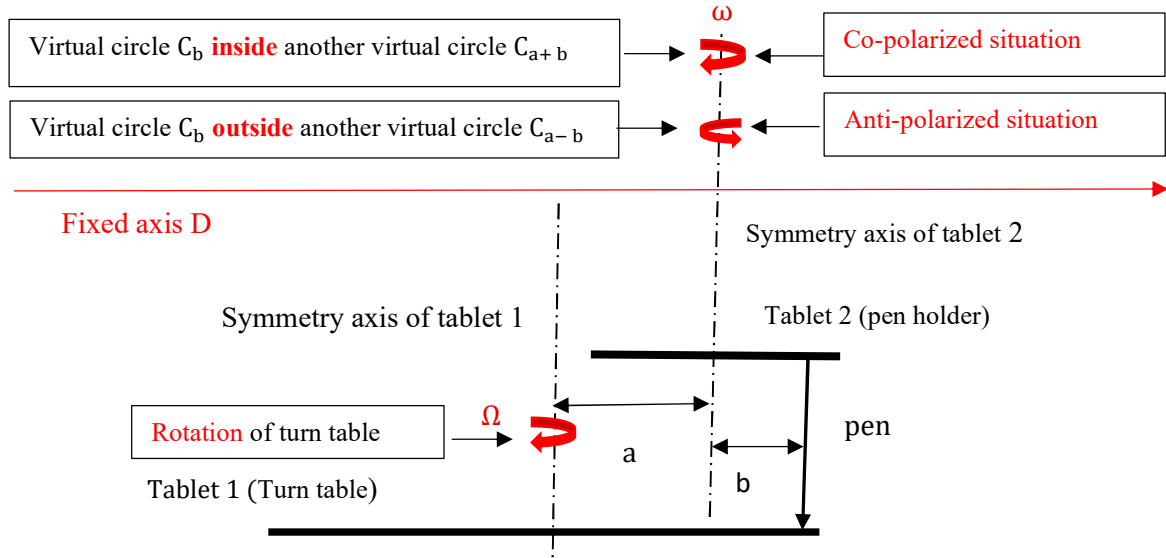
Virtual circle $C_b$ inside another virtual circle $C_{a+b}$

ω

Co-polarized situation

Virtual circle $C_b$ outside another virtual circle $C_{a-b}$

Anti-polarized situation

Fixed axis D

Symmetry axis of tablet 2

Symmetry axis of tablet 1

Tablet 2 (pen holder)

Rotation of turn table

Ω

pen

a

b

Tablet 1 (Turn table)